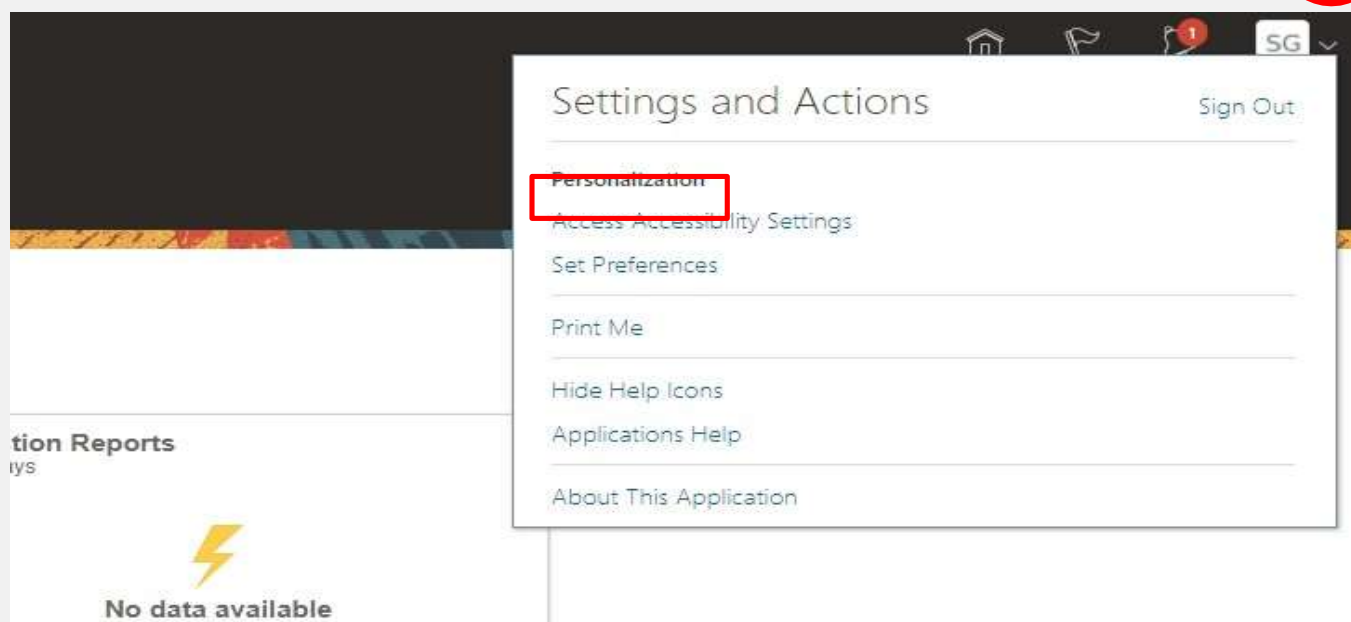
1
SG

Settings and Actions
Sign Out

Personalization
Access Accessibility Settings
Set Preferences

Print Me

Hide Help Icons
Applications Help

About This Application

tion Reports
ys

No data available